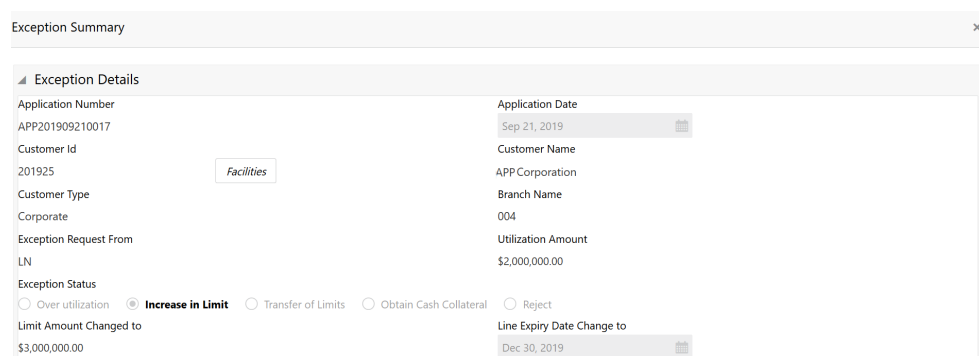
Exception Summary

Exception Details

Application Number
APP201909210017

Application Date
Sep 21, 2019

Customer Id
201925

Facilities

Customer Name
APP Corporation

Customer Type
Corporate

Branch Name
004

Exception Request From
LN

Utilization Amount
$2,000,000.00

Exception Status
Over utilization
Increase in Limit
Transfer of Limits
Obtain Cash Collateral
Reject

Limit Amount Changed to
$3,000,000.00

Line Expiry Date Change to
Dec 30, 2019